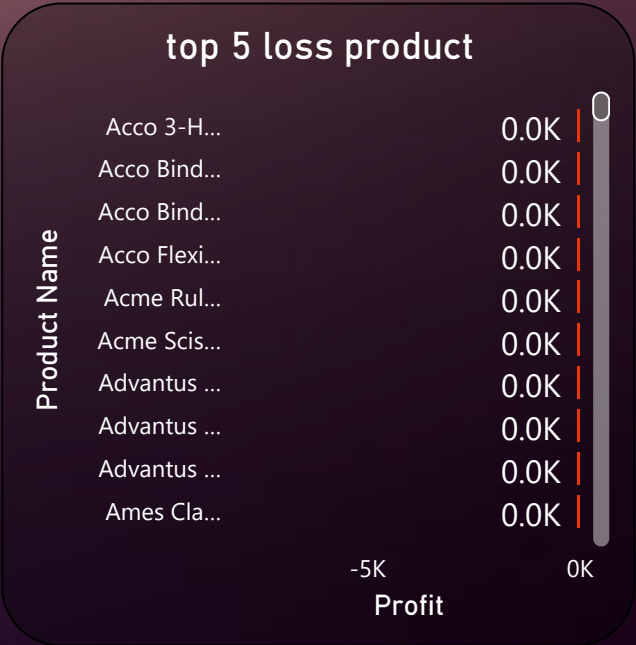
top 5 loss product

Product Name

| Product Name | Profit |
|---|---|
| Acco 3-H... | 0.0K |
| Acco Bind... | 0.0K |
| Acco Bind... | 0.0K |
| Acco Flexi... | 0.0K |
| Acme Rul... | 0.0K |
| Acme Scis... | 0.0K |
| Advantus ... | 0.0K |
| Advantus ... | 0.0K |
| Advantus ... | 0.0K |
| Ames Cla... | 0.0K |

-5K
0K
Profit